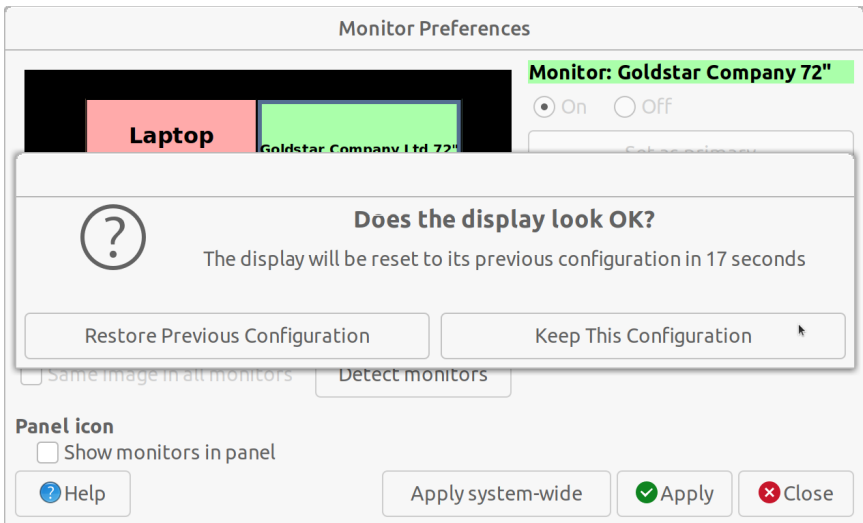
Monitor Preferences

Laptop

Goldstar Company Ltd 72"

Monitor: Goldstar Company 72"

On Off

Set as primary

Does the display look OK?

The display will be reset to its previous configuration in 17 seconds

Restore Previous Configuration

Keep This Configuration

Same image in all monitors

Detect monitors

Panel icon

Show monitors in panel

Help

Apply system-wide

Apply

Close